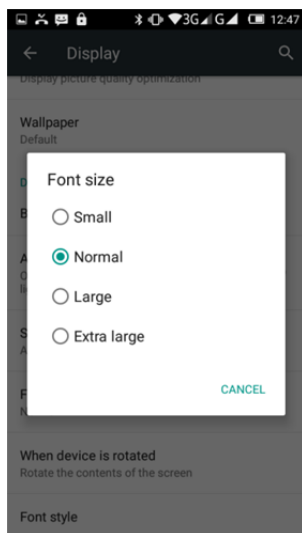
3G G 12:47

Display

Display picture quality optimization

Wallpaper
Default

D

B

A
O
li

S
A

F
N

Font size

Small

Normal

Large

Extra large

CANCEL

When device is rotated
Rotate the contents of the screen

Font style